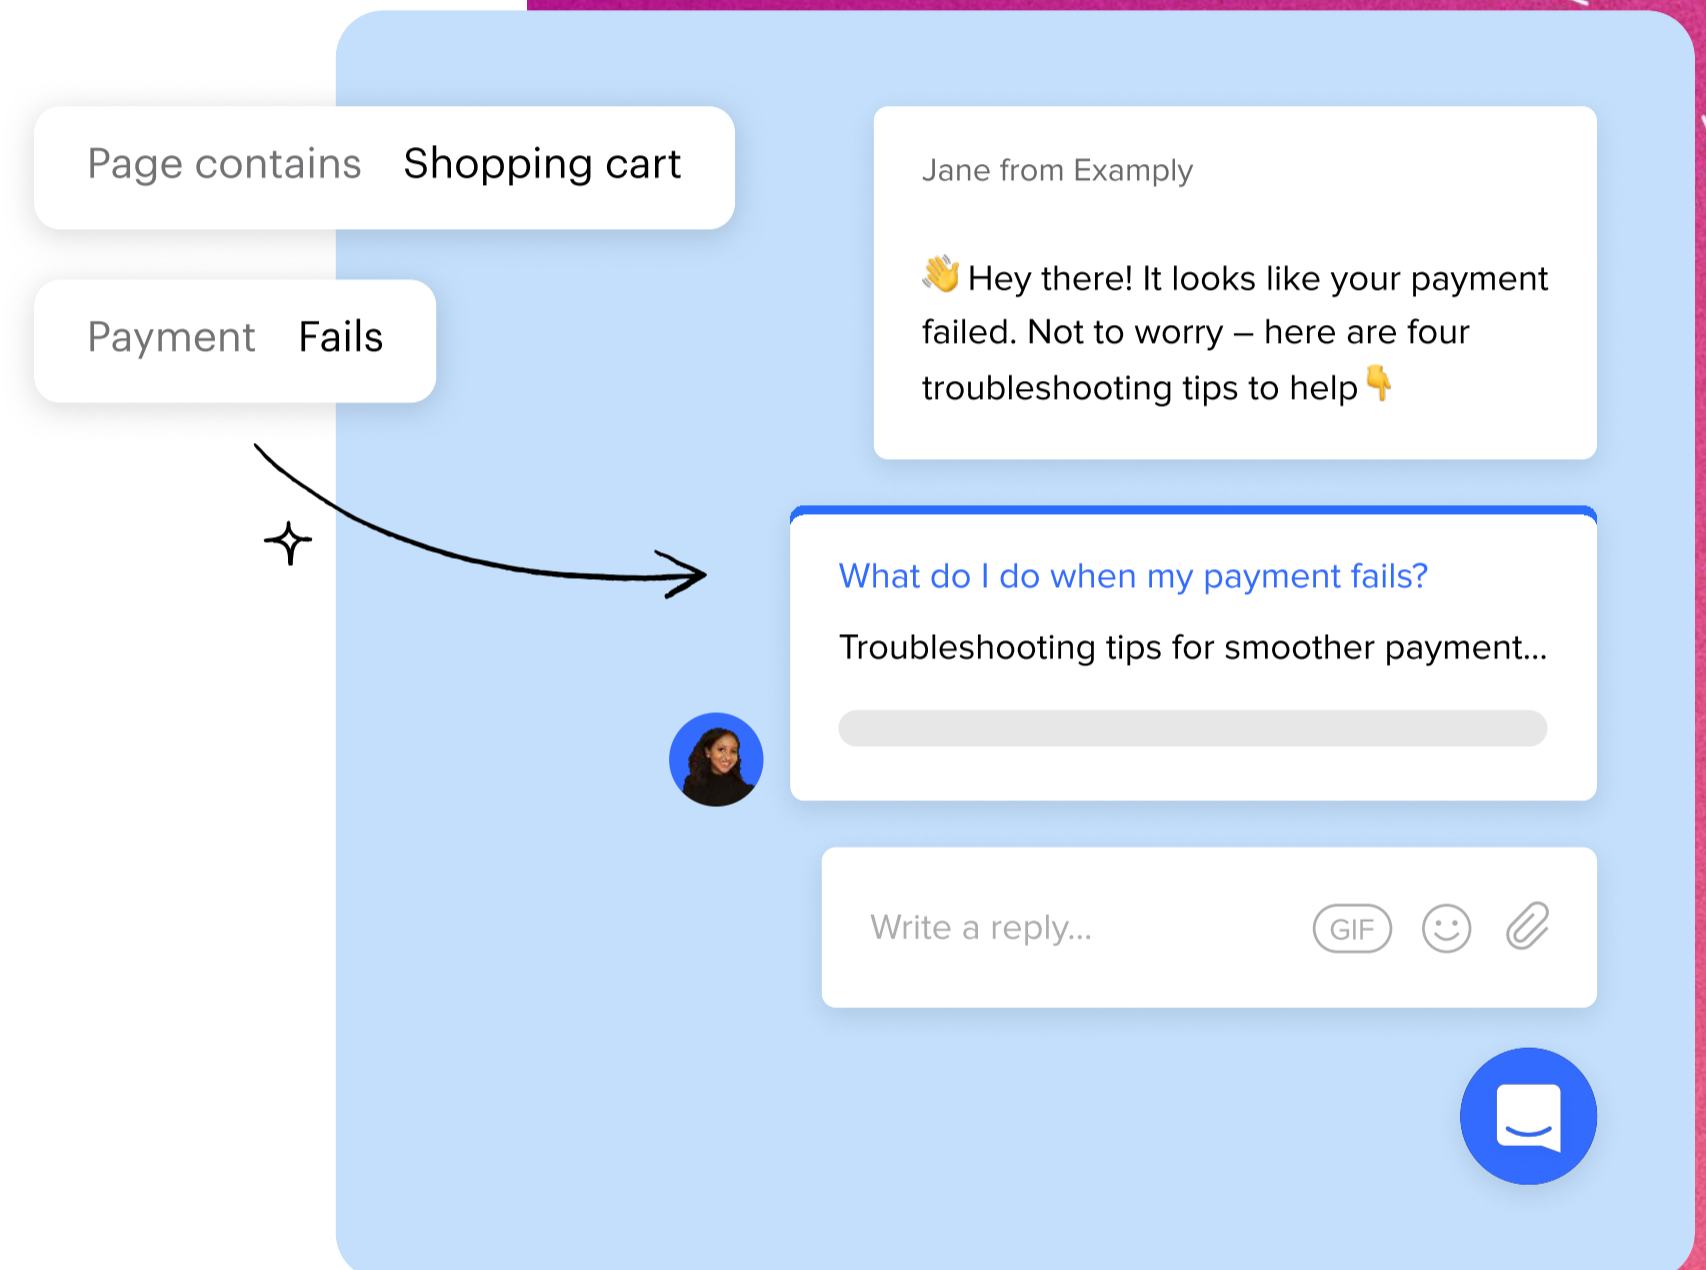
Page contains Shopping cart

Payment Fails

Jane from Examply

👋 Hey there! It looks like your payment failed. Not to worry – here are four troubleshooting tips to help 👇

What do I do when my payment fails?

Troubleshooting tips for smoother payment...

Write a reply...

GIF